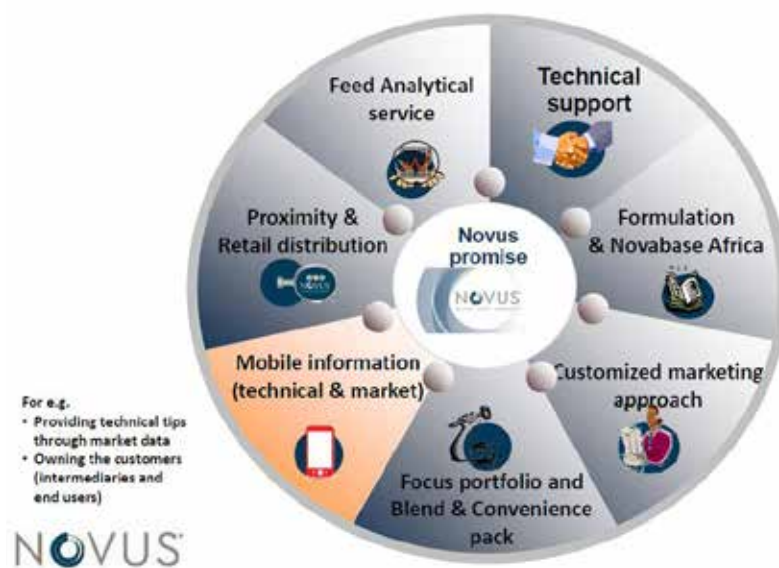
Feed Analytical service

Technical support

Proximity & Retail distribution

Novus promise

NOVUS

Formulation & Novabase Africa

Mobile information (technical & market)

Customized marketing approach

Focus portfolio and Blend & Convenience pack

For e.g.
• Providing technical tips through market data
• Owning the customers (intermediaries and end users)

NOVUS